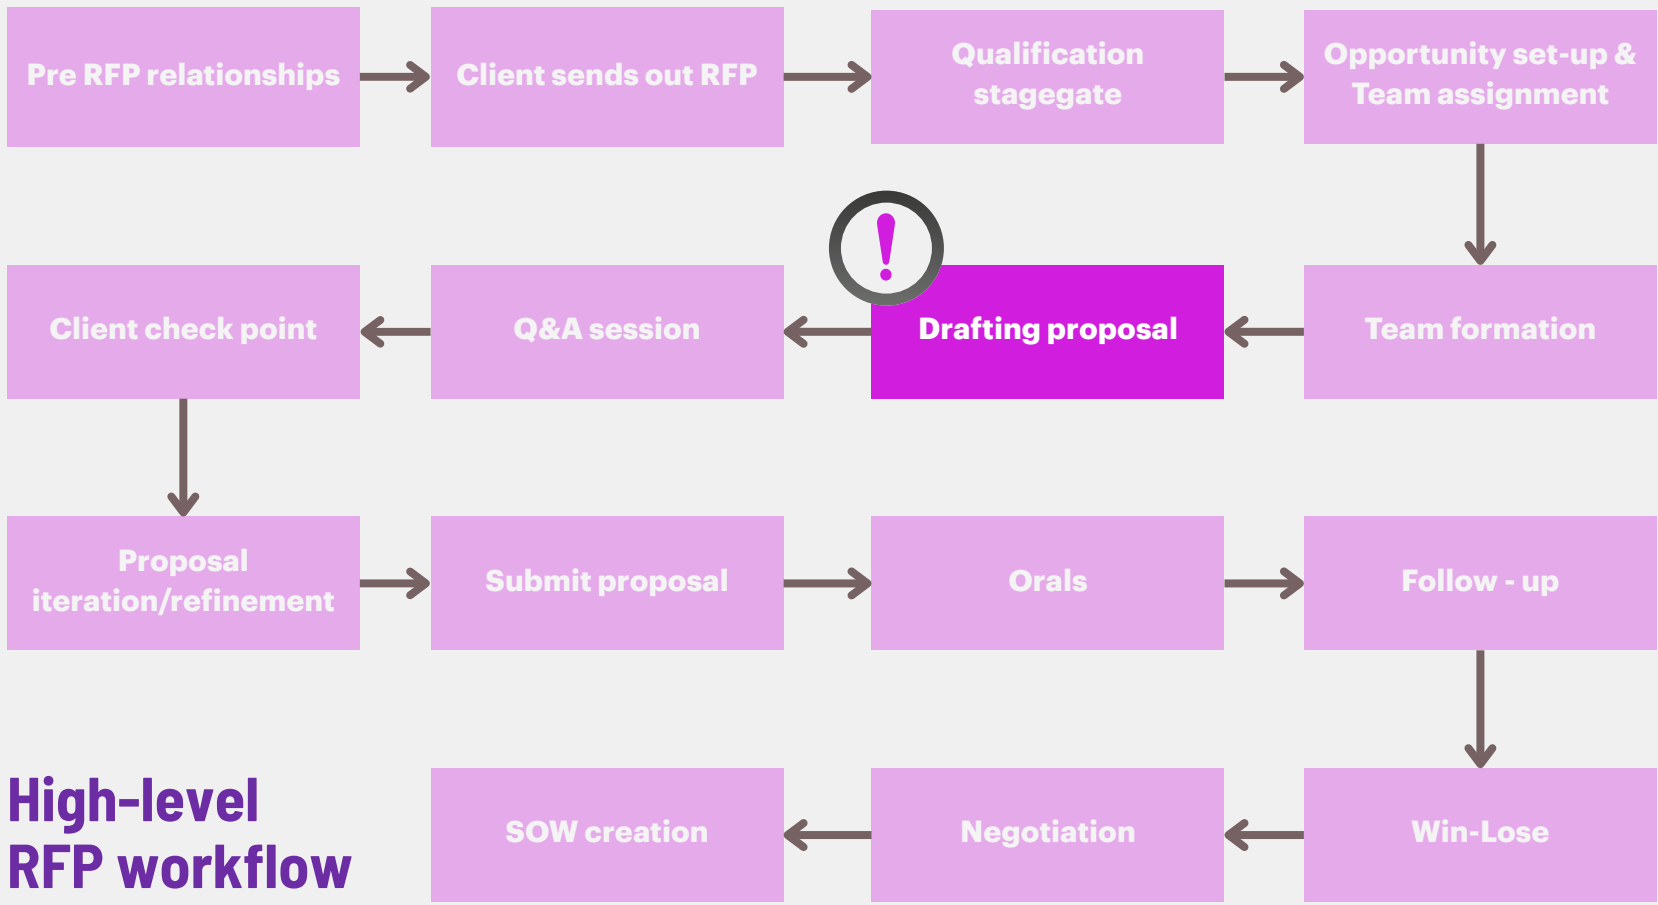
Pre RFP relationships

Client sends out RFP

Qualification stagegate

Opportunity set-up & Team assignment

Team formation

!

Drafting proposal

Q&A session

Client check point

Proposal iteration/refinement

Submit proposal

Orals

Follow - up

Win-Lose

Negotiation

SOW creation

High-level RFP workflow